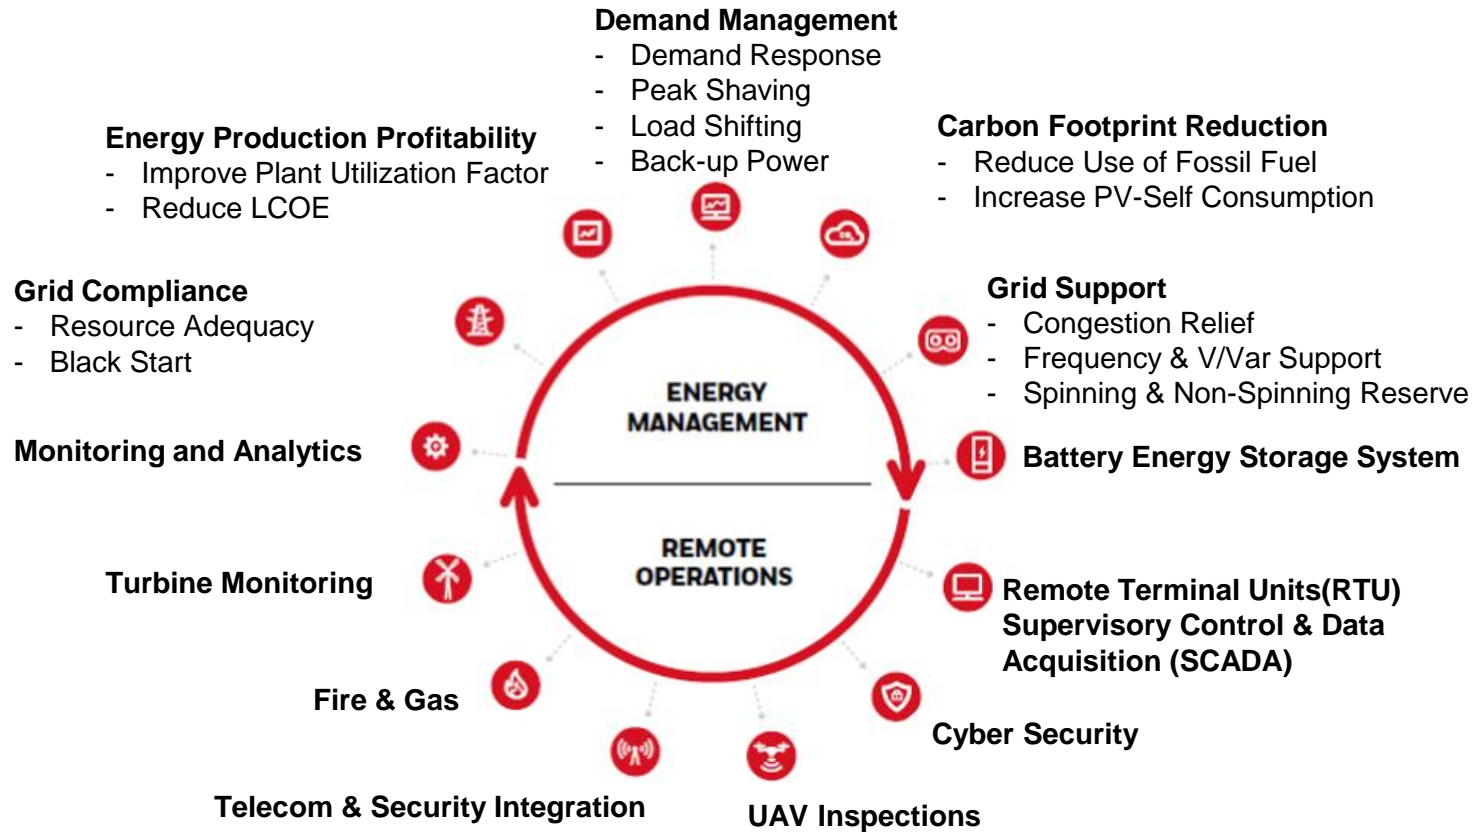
Demand Management
- Demand Response
- Peak Shaving
- Load Shifting
- Back-up Power

Energy Production Profitability
- Improve Plant Utilization Factor
- Reduce LCOE

Carbon Footprint Reduction
- Reduce Use of Fossil Fuel
- Increase PV-Self Consumption

Grid Compliance
- Resource Adequacy
- Black Start

Grid Support
- Congestion Relief
- Frequency & V/Var Support
- Spinning & Non-Spinning Reserve

ENERGY MANAGEMENT

Monitoring and Analytics

Battery Energy Storage System

REMOTE OPERATIONS

Turbine Monitoring

Remote Terminal Units(RTU) Supervisory Control & Data Acquisition (SCADA)

Fire & Gas

Cyber Security

Telecom & Security Integration

UAV Inspections